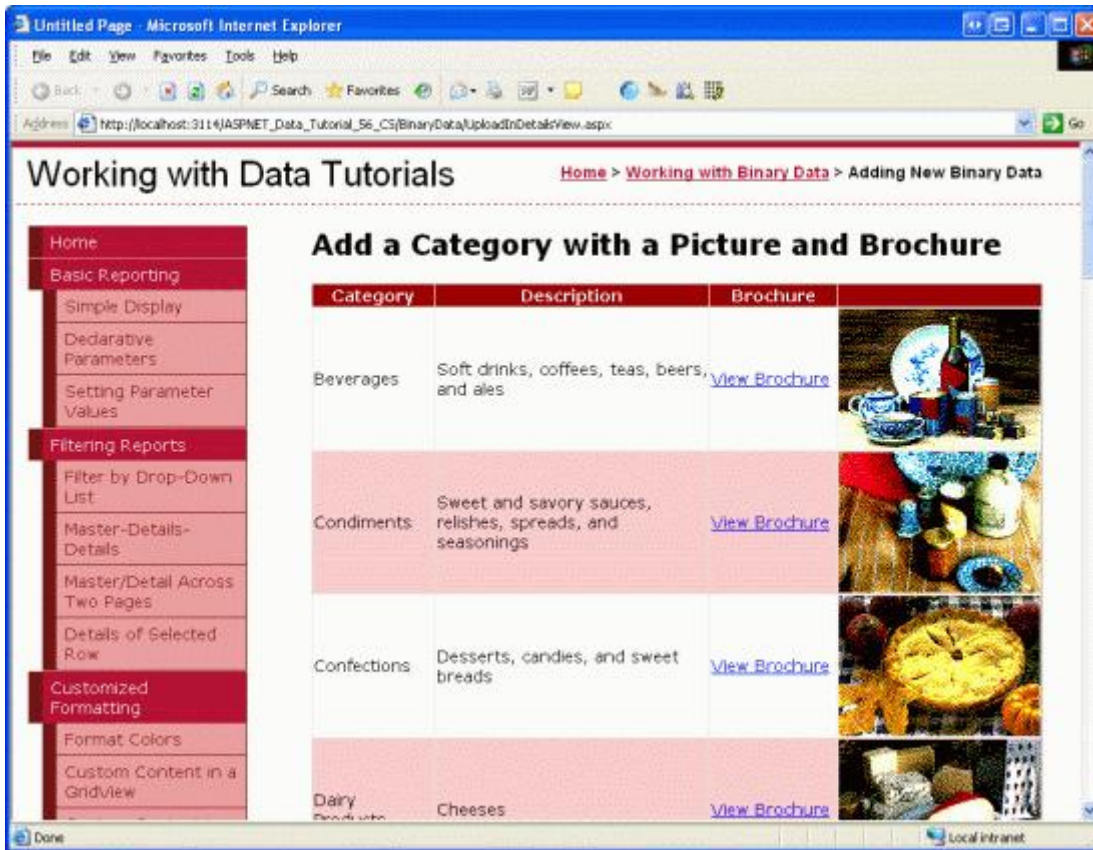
Untitled Page - Microsoft Internet Explorer

File Edit View Favorites Tools Help

Back Search Favorites

Address http://localhost:3114/ASPNET_Data_Tutorial_56_CS/BinaryData/UploadInDetailsView.aspx Go

Working with Data Tutorials

Home > Working with Binary Data > Adding New Binary Data

Home
Basic Reporting
Simple Display
Declarative Parameters
Setting Parameter Values
Filtering Reports
Filter by Drop-Down List
Master-Details-Details
Master/Detail Across Two Pages
Details of Selected Row
Customized Formatting
Format Colors
Custom Content in a GridView

Add a Category with a Picture and Brochure

| Category | Description | Brochure | |
|---|---|---|---|
| Beverages | Soft drinks, coffees, teas, beers, and ales | View Brochure | |
| Condiments | Sweet and savory sauces, relishes, spreads, and seasonings | View Brochure | |
| Confections | Desserts, candies, and sweet breads | View Brochure | |
| Dairy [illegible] | Cheeses | View Brochure | |

Done

Local intranet